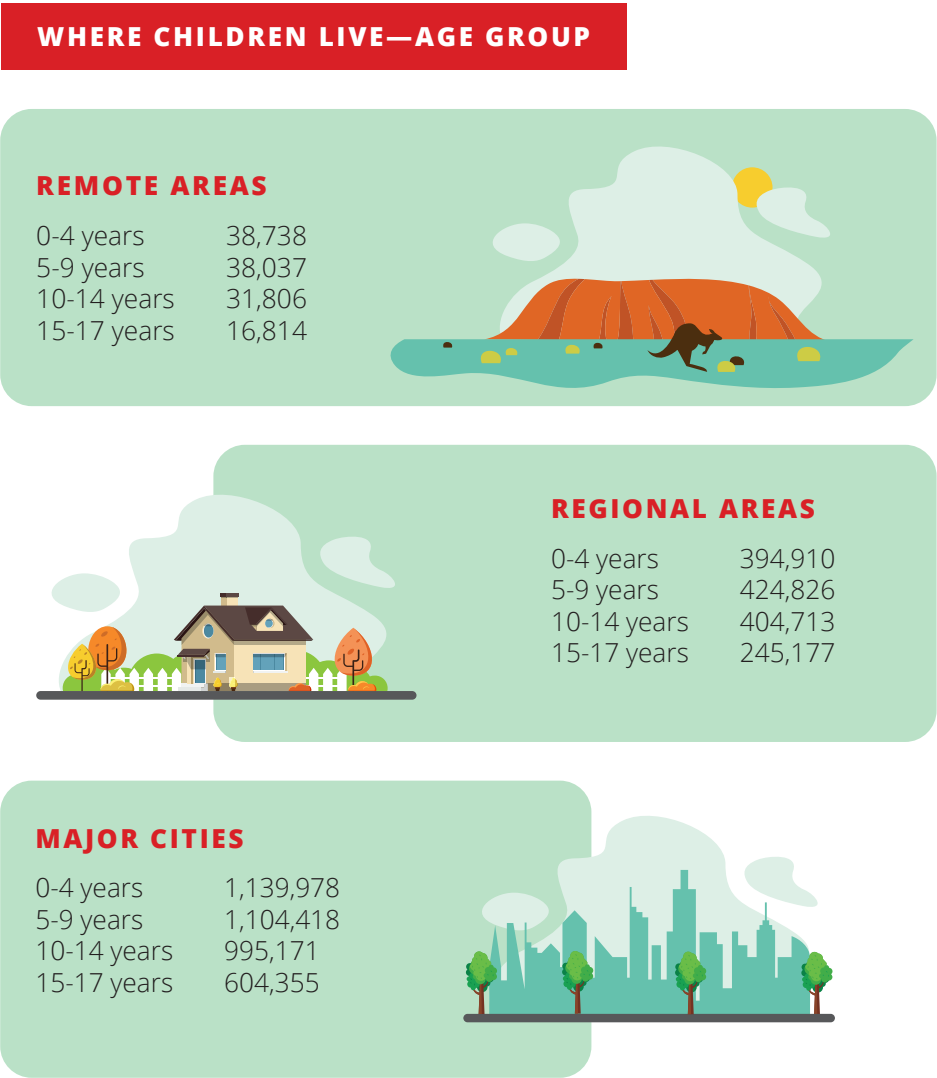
WHERE CHILDREN LIVE—AGE GROUP

REMOTE AREAS

| | |
|---|---|
| 0-4 years | 38,738 |
| 5-9 years | 38,037 |
| 10-14 years | 31,806 |
| 15-17 years | 16,814 |

REGIONAL AREAS

| | |
|---|---|
| 0-4 years | 394,910 |
| 5-9 years | 424,826 |
| 10-14 years | 404,713 |
| 15-17 years | 245,177 |

MAJOR CITIES

| | |
|---|---|
| 0-4 years | 1,139,978 |
| 5-9 years | 1,104,418 |
| 10-14 years | 995,171 |
| 15-17 years | 604,355 |